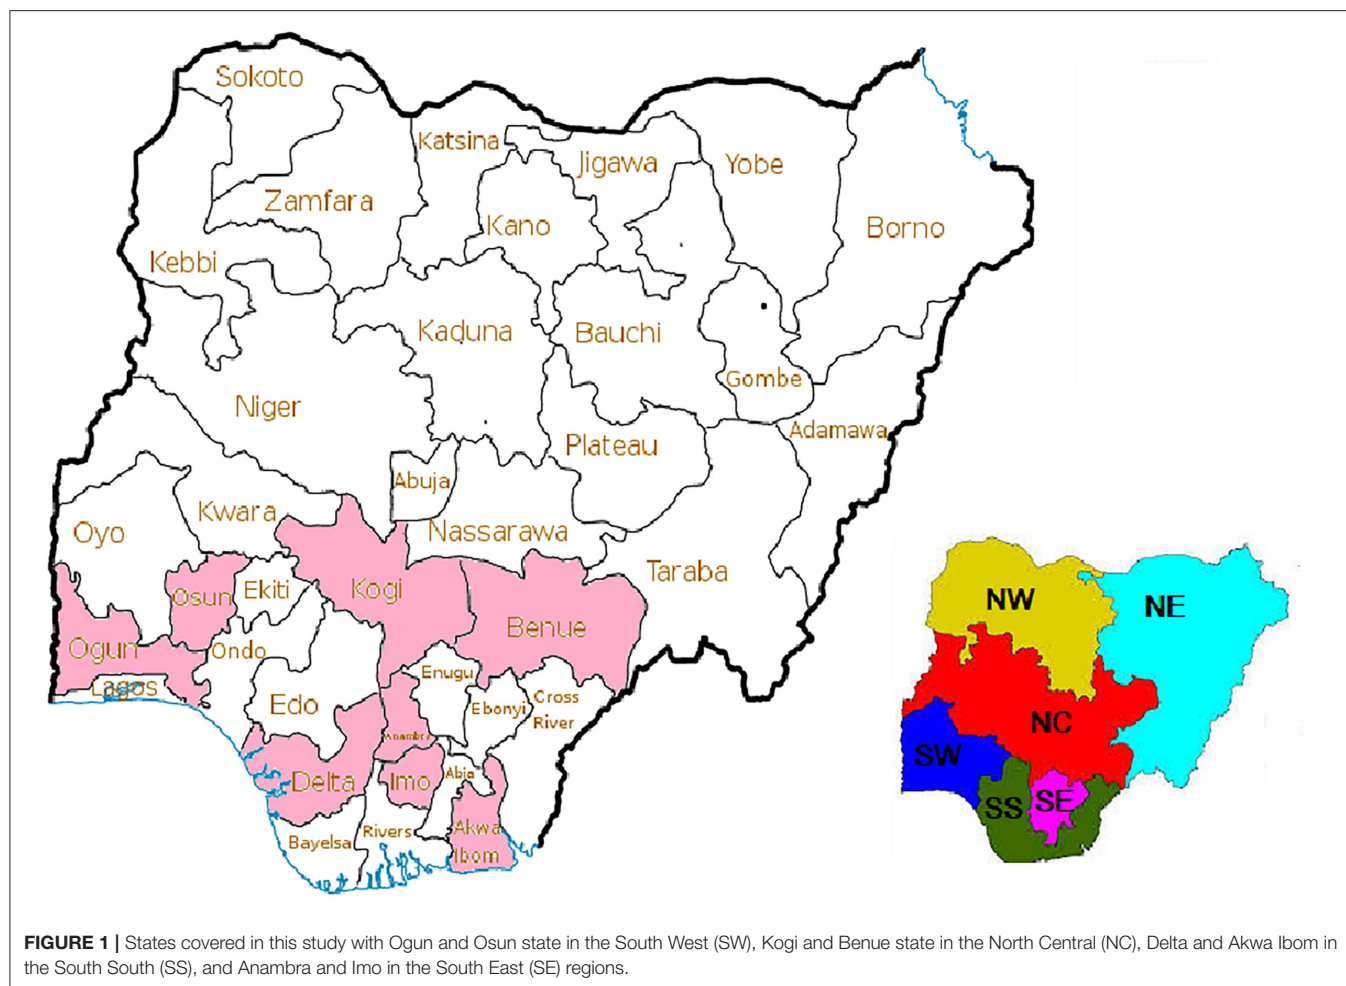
Sokoto
Katsina
Jigawa
Yobe
Zamfara
Kano
Borno
Kebbi
Kaduna
Bauchi
Gombe
Niger
Adamawa
Plateau
Abuja
Oyo
Kwara
Nassarawa
Taraba
Osun
Ekiti
Kogi
Benue
Ogun
Ondo
Lagos
Enugu
Edo
Ebonyi
Cross River
Anambra
Delta
Imo
Abia
Akwa Ibom
Bayelsa
Rivers

NW
NE
NC
SW
SS
SE

FIGURE 1 | States covered in this study with Ogun and Osun state in the South West (SW), Kogi and Benue state in the North Central (NC), Delta and Akwa Ibom in the South South (SS), and Anambra and Imo in the South East (SE) regions.